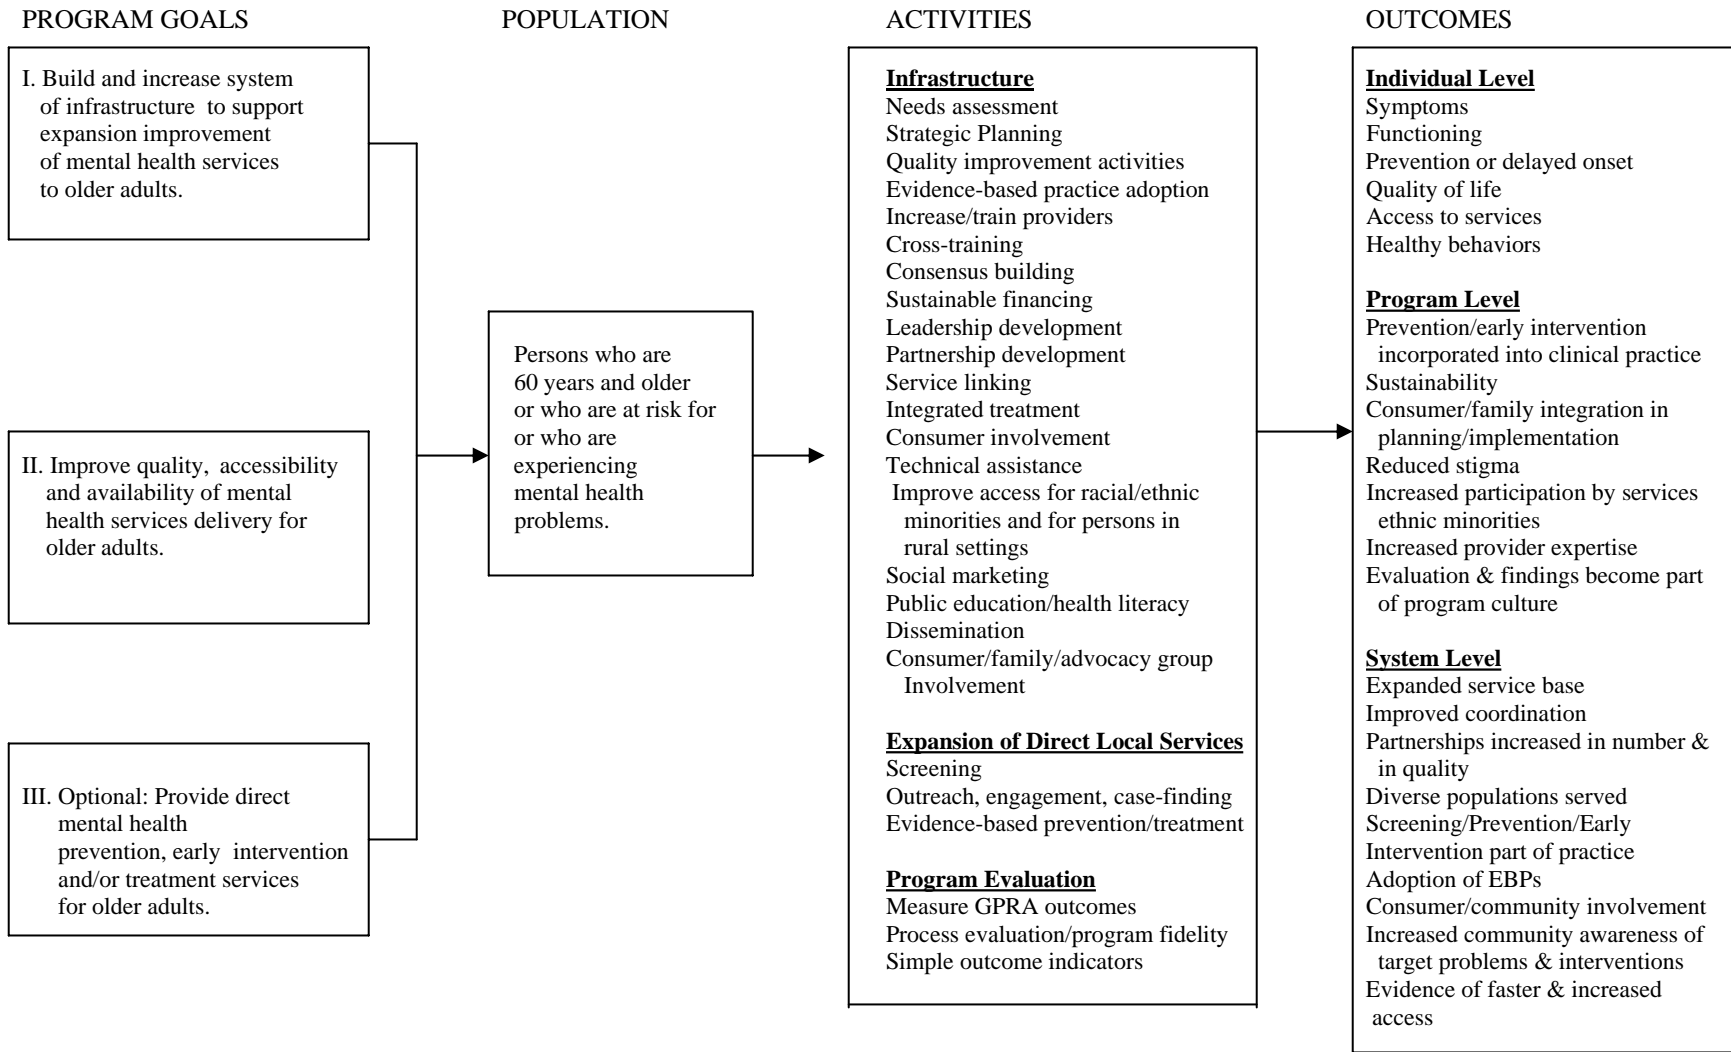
PROGRAM GOALS

I. Build and increase system of infrastructure to support expansion improvement of mental health services to older adults.

II. Improve quality, accessibility and availability of mental health services delivery for older adults.

III. Optional: Provide direct mental health prevention, early intervention and/or treatment services for older adults.

POPULATION

Persons who are 60 years and older or who are at risk for or who are experiencing mental health problems.

ACTIVITIES

**Infrastructure**
Needs assessment
Strategic Planning
Quality improvement activities
Evidence-based practice adoption
Increase/train providers
Cross-training
Consensus building
Sustainable financing
Leadership development
Partnership development
Service linking
Integrated treatment
Consumer involvement
Technical assistance
Improve access for racial/ethnic minorities and for persons in rural settings
Social marketing
Public education/health literacy
Dissemination
Consumer/family/advocacy group Involvement

**Expansion of Direct Local Services**
Screening
Outreach, engagement, case-finding
Evidence-based prevention/treatment

**Program Evaluation**
Measure GPRA outcomes
Process evaluation/program fidelity
Simple outcome indicators

OUTCOMES

**Individual Level**
Symptoms
Functioning
Prevention or delayed onset
Quality of life
Access to services
Healthy behaviors

**Program Level**
Prevention/early intervention incorporated into clinical practice
Sustainability
Consumer/family integration in planning/implementation
Reduced stigma
Increased participation by services ethnic minorities
Increased provider expertise
Evaluation & findings become part of program culture

**System Level**
Expanded service base
Improved coordination
Partnerships increased in number & in quality
Diverse populations served
Screening/Prevention/Early
Intervention part of practice
Adoption of EBPs
Consumer/community involvement
Increased community awareness of target problems & interventions
Evidence of faster & increased access